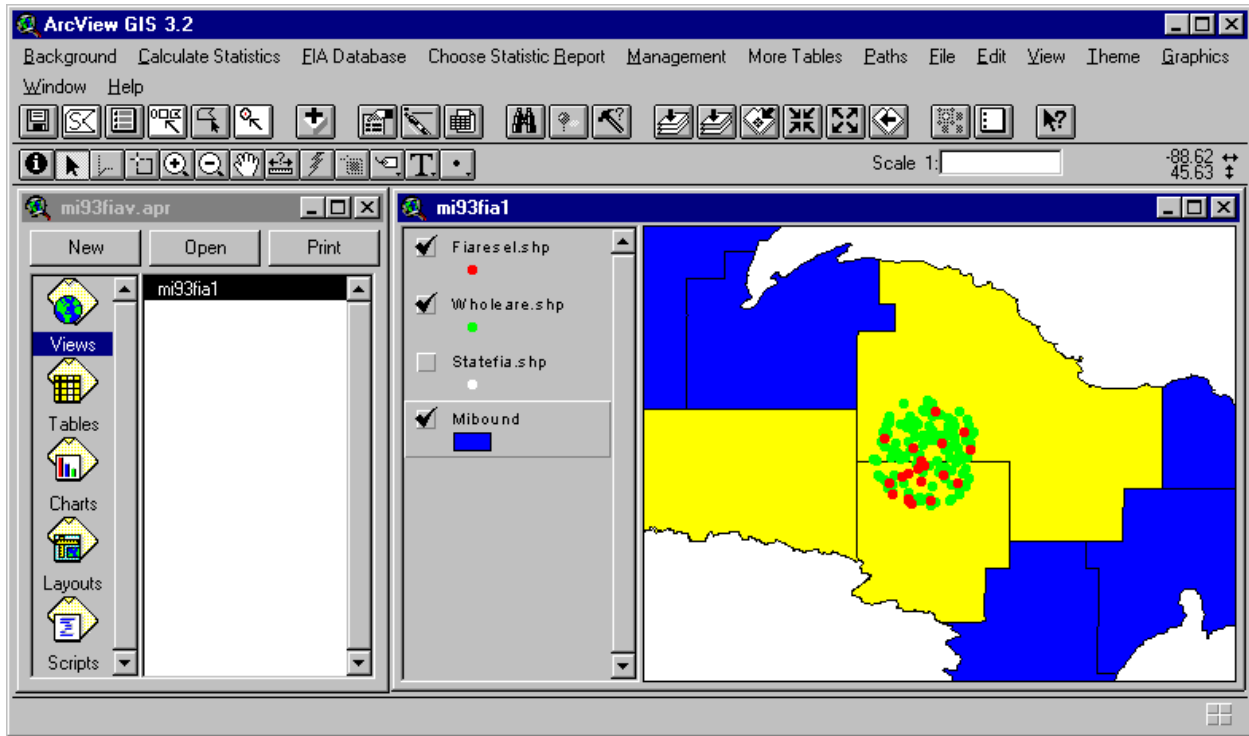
ArcView GIS 3.2

Background Calculate Statistics FIA Database Choose Statistic Report Management More Tables Paths File Edit View Theme Graphics Window Help

Scale 1:

-88.62
45.63

mi93fiav.apr

New Open Print

Views
Tables
Charts
Layouts
Scripts

mi93fia1

mi93fia1

Fiaresel.shp
Wholeare.shp
Statefia.shp
Mibound